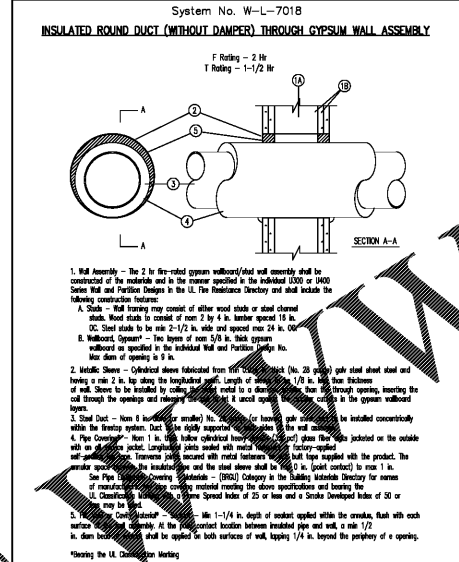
System No. W-L-7018

INSULATED ROUND DUCT (WITHOUT DAMPER) THROUGH GYPSUM WALL ASSEMBLY

F Rating — 2 Hr
T Rating — 1-1/2 Hr

1A

1B

A

2

5

3

4

A

SECTION A-A

1. Wall Assembly — The 2 hr fire-rated gypsum wallboard/stud wall assembly shall be constructed of the materials and in the manner specified in the individual U300 or U400 Series Wall and Partition Designs in the UL Fire Resistance Directory and shall include the following construction features:

A. Studs — Wall framing may consist of either wood studs or steel channel studs. Wood studs to consist of nom 2 by 4 in. lumber spaced 16 in. OC. Steel studs to be min 2-1/2 in. wide and spaced max 24 in. OC.

B. Wallboard, Gypsum* — Two layers of nom 5/8 in. thick gypsum wallboard as specified in the individual Wall and Partition Design No. Max diam of opening is 9 in.

2. Metallic Sleeve — Cylindrical sleeve fabricated from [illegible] thick (No. 28 gauge) galv steel sheet steel and having a min 2 in. lap along the longitudinal seam. Length of sleeve to be 1/8 in. less than thickness of wall. Sleeve to be installed by coiling the sheet metal to a diam smaller than the through opening, inserting the coil through the openings and releasing the coil to let it uncoil against the circular cutouts in the gypsum wallboard layers.

3. Steel Duct — Nom 8 in. diam (or smaller) No. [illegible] (or heavier) galv steel duct to be installed concentrically within the firestop system. Duct to be rigidly supported on both sides of the wall assembly.

4. Pipe Covering* — Nom 1 in. thick hollow cylindrical heavy density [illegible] glass fiber units jacketed on the outside with an all service jacket. Longitudinal joints sealed with metal fasteners or factory-applied self-sealing lap tape. Transverse joints secured with metal fasteners or with butt tape supplied with the product. The annular space between the insulated pipe and the steel sleeve shall be min 0 in. (point contact) to max 1 in. See Pipe Equipment Covering — Materials — (BRGU) Category in the Building Materials Directory for names of manufacturers. Any pipe covering material meeting the above specifications and bearing the UL Classification Marking with a Flame Spread Index of 25 or less and a Smoke Developed Index of 50 or less may be used.

5. Fill, Void or Cavity Material* — Sealant — Min 1-1/4 in. depth of sealant applied within the annulus, flush with each surface of wall assembly. At the point contact location between insulated pipe and wall, a min 1/2 in. diam bead of sealant shall be applied on both surfaces of wall, lapping 1/4 in. beyond the periphery of the opening.

*Bearing the UL Classification Marking